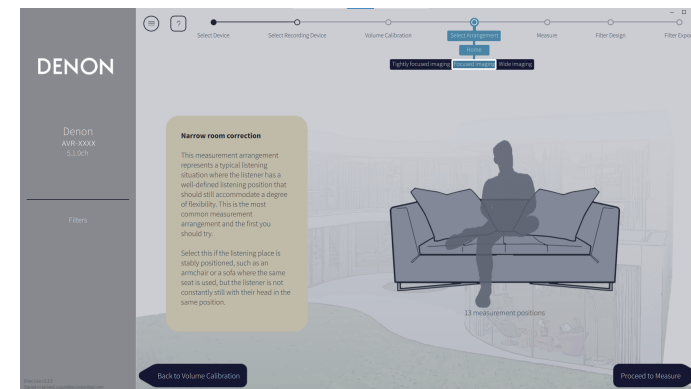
DENON

Denon
AVR-XXXX
5.1.0ch

Filters

Select Device
Select Recording Device
Volume Calibration
Select Arrangement
Measure
Filter Design
Filter Expo

Home

Tightly focused imaging
Focused imaging
Wide imaging

Narrow room correction

This measurement arrangement represents a typical listening situation where the listener has a well-defined listening position that should still accommodate a degree of flexibility. This is the most common measurement arrangement and the first you should try.

Select this if the listening place is stably positioned, such as an armchair or a sofa where the same seat is used, but the listener is not constantly still with their head in the same position.

13 measurement positions

Back to Volume Calibration

Proceed to Measure

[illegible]